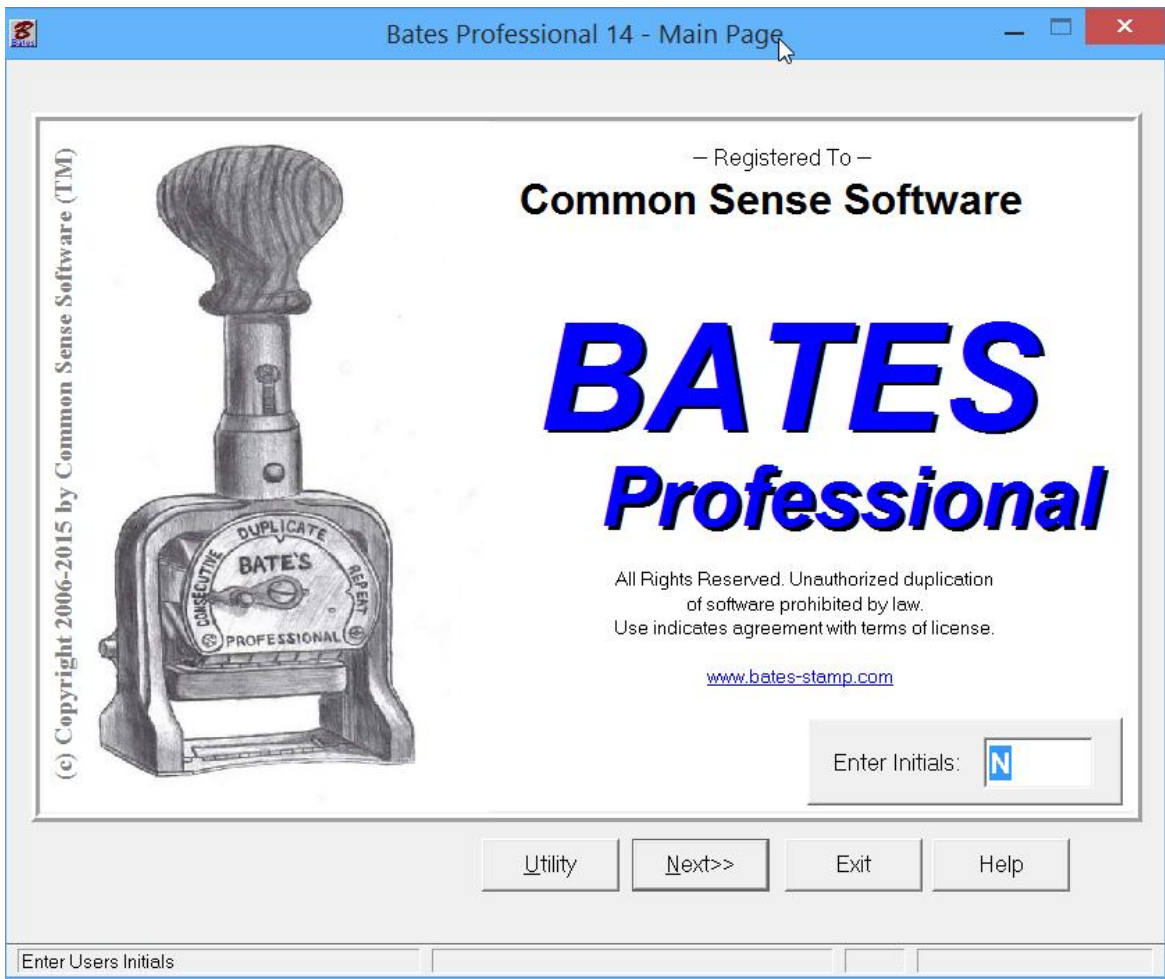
Bates Professional 14 - Main Page

(c) Copyright 2006-2015 by Common Sense Software (TM)

DUPLICATE
BATE'S
CONSECUTIVE
REPEAT
PROFESSIONAL

– Registered To –
Common Sense Software

BATES
Professional

All Rights Reserved. Unauthorized duplication of software prohibited by law. Use indicates agreement with terms of license.

www.bates-stamp.com

Enter Initials: N

Utility
Next>>
Exit
Help

Enter Users Initials